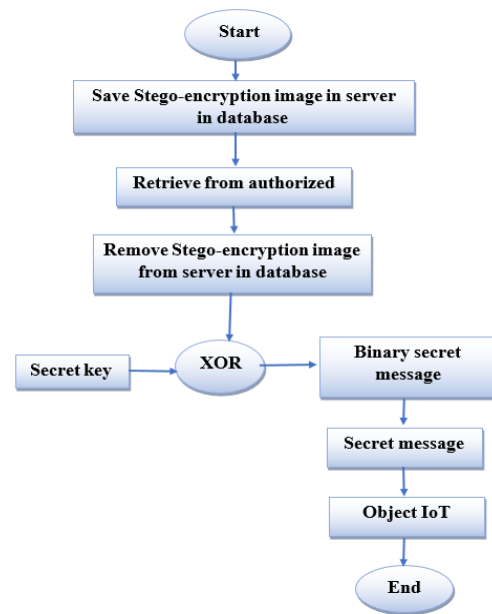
Start

Save Stego-encryption image in server in database

Retrieve from authorized

Remove Stego-encryption image from server in database

Secret key

XOR

Binary secret message

Secret message

Object IoT

End